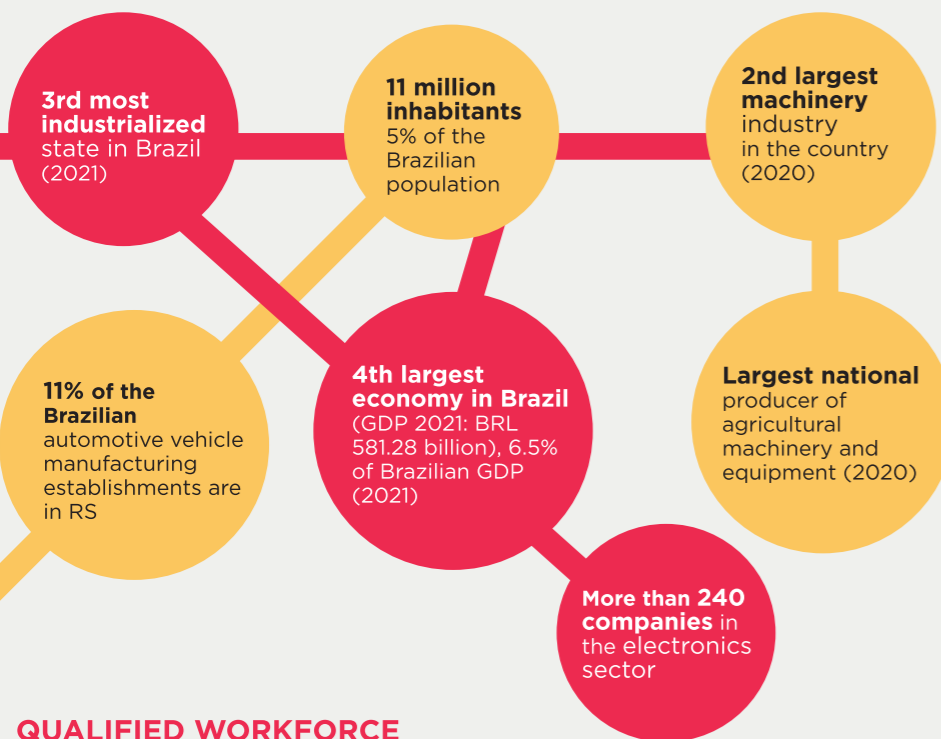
3rd most industrialized state in Brazil (2021)

11 million inhabitants 5% of the Brazilian population

2nd largest machinery industry in the country (2020)

Largest national producer of agricultural machinery and equipment (2020)

4th largest economy in Brazil (GDP 2021: BRL 581.28 billion), 6.5% of Brazilian GDP (2021)

11% of the Brazilian automotive vehicle manufacturing establishments are in RS

More than 240 companies in the electronics sector

QUALIFIED WORKFORCE